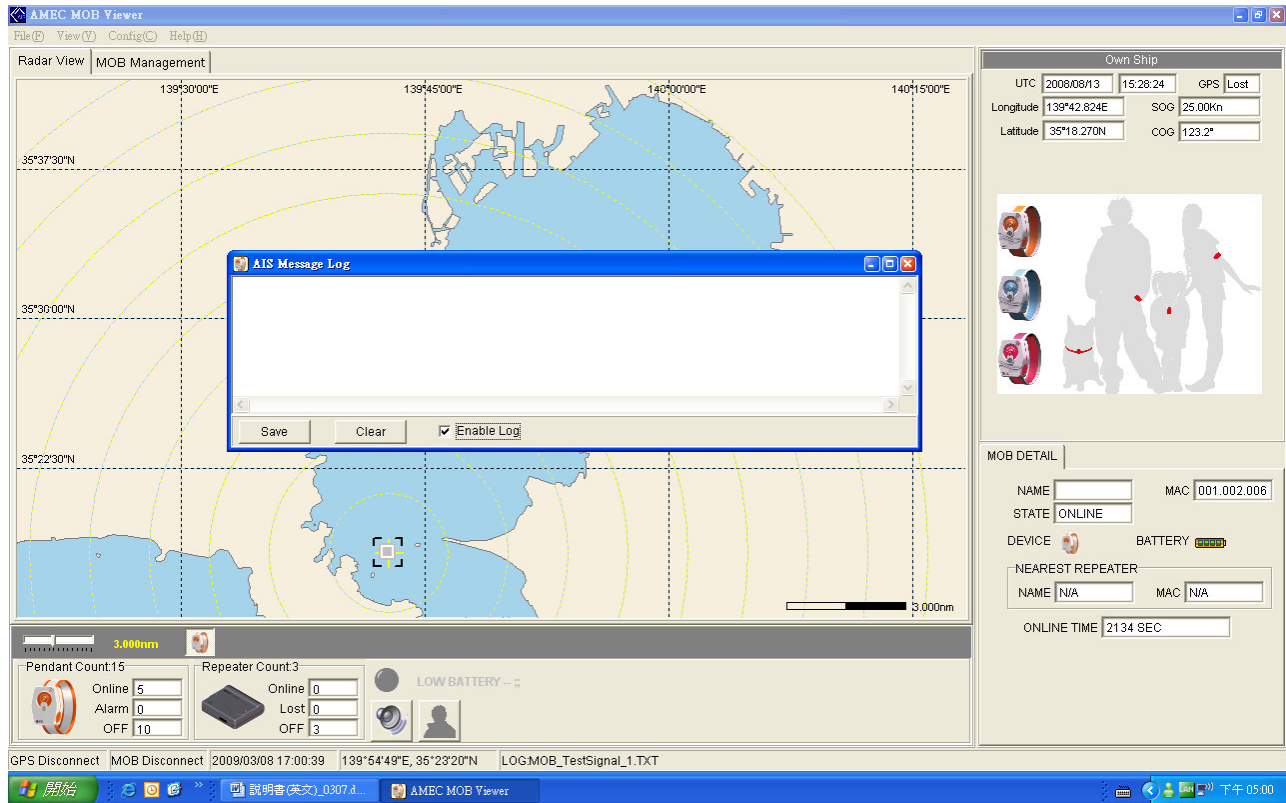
AMEC MOB Viewer

File(F) View(V) Config(C) Help(H)

Radar View | MOB Management

139°30'00"E 139°45'00"E 140°00'00"E 140°15'00"E

35°37'30"N

35°30'00"N

35°22'30"N

3.000nm

AIS Message Log

Save Clear Enable Log

Own Ship

UTC 2008/08/13 15:28:24 GPS Lost

Longitude 139°42.824E SOG 25.00Kn

Latitude 35°18.270N COG 123.2°

MOB DETAIL

NAME MAC 001.002.006

STATE ONLINE

DEVICE BATTERY

NEAREST REPEATER

NAME N/A MAC N/A

ONLINE TIME 2134 SEC

3.000nm

Pendant Count:15
Online 5
Alarm 0
OFF 10

Repeater Count:3
Online 0
Lost 0
OFF 3

LOW BATTERY -- ;;

GPS Disconnect | MOB Disconnect | 2009/03/08 17:00:39 | 139°54'49"E, 35°23'20"N | LOG:MOB_TestSignal_1.TXT

開始 說明書(英文)_0307.d... AMEC MOB Viewer 下午 05:00